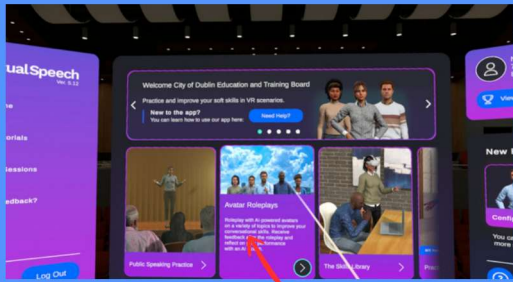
ualSpeech
Ver. 5.12

ne

torials

Sessions

edback?

Log Out

Welcome City of Dublin Education and Training Board

Practice and improve your soft skills in VR scenarios.

New to the app?
You can learn how to use our app here.

Need Help?

Public Speaking Practice

Avatar Roleplays

Roleplay with AI powered avatars on a variety of topics to improve your conversational skills. Receive feedback on the roleplay and reflect on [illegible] formance with an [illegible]

The Skills Library

View

New U

Confi

You c

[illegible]